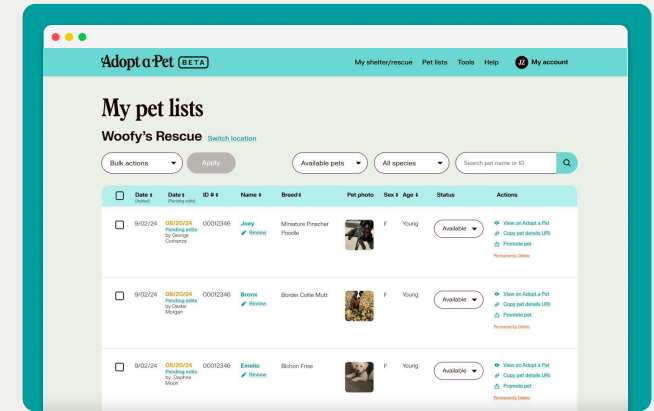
Adopt a Pet BETA

My shelter/rescue Pet lists Tools Help JL My account

My pet lists

Woofy's Rescue Switch location

Bulk actions Apply Available pets All species Search pet name or ID

| | Date (Added) | Date (Pending edits) | ID # | Name | Breed | Pet photo | Sex | Age | Status | Actions |
|---|---|---|---|---|---|---|---|---|---|---|
| | 9/02/24 | 08/20/24 Pending edits by George Costanza | 00012346 | Joey Review | Miniature Pinscher Poodle | | F | Young | Available | View on Adopt a Pet Copy pet details URL Promote pet Permanently Delete |
| | 9/02/24 | 08/20/24 Pending edits by Dexter Morgan | 00012346 | Bronx Review | Border Collie Mutt | | F | Young | Available | View on Adopt a Pet Copy pet details URL Promote pet Permanently Delete |
| | 9/02/24 | 08/20/24 Pending edits by Daphne Moon | 00012346 | Emelio Review | Bichon Frise | | F | Young | Available | View on Adopt a Pet Copy pet details URL Promote pet Permanently Delete |